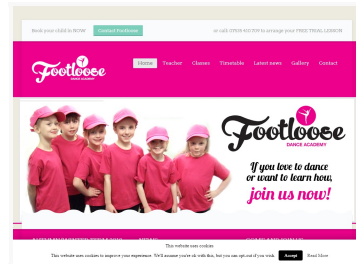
Book your child in NOW!

Contact Footloose

or call 07939 601709 to arrange your FREE TRIAL LESSON

Footloose
DANCE ACADEMY

Home

Teacher

Classes

Timetable

Latest news

Gallery

Contact

Footloose
DANCE ACADEMY

If you love to dance or want to learn how, join us now!

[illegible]

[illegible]

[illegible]

This website uses cookies

This website uses cookies to improve your experience. We'll assume you're ok with this, but you can opt-out if you wish.

Accept

Read More